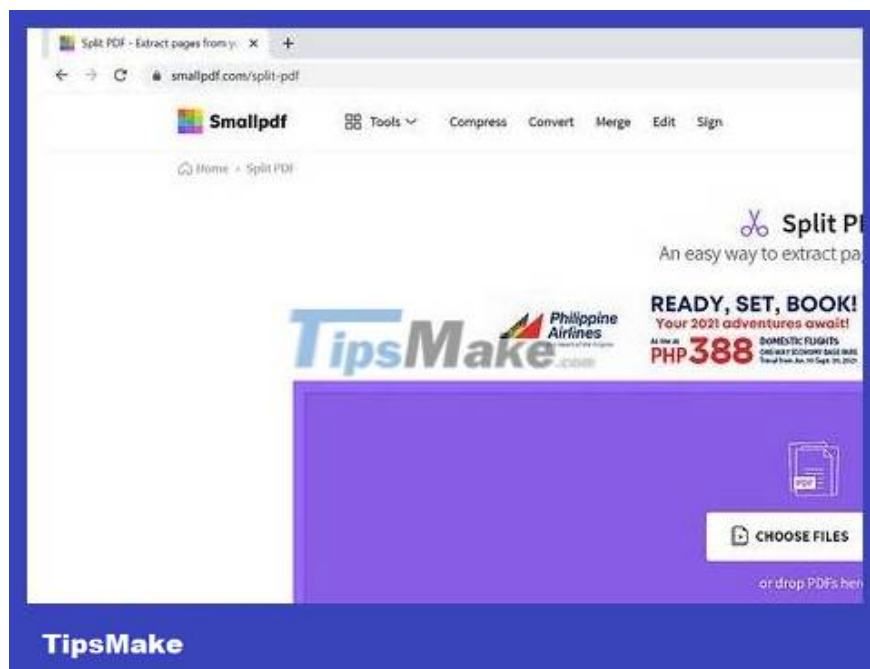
Split PDF - Extract pages from y ×
+
smallpdf.com/split-pdf

Smallpdf
Tools
Compress
Convert
Merge
Edit
Sign

Home › Split PDF

Split PI
An easy way to extract pa

TipsMake.com

Philippine Airlines
READY, SET, BOOK!
Your 2021 adventures await!
As low as PHP388 DOMESTIC FLIGHTS

PDF

CHOOSE FILES

or drop PDFs her

TipsMake